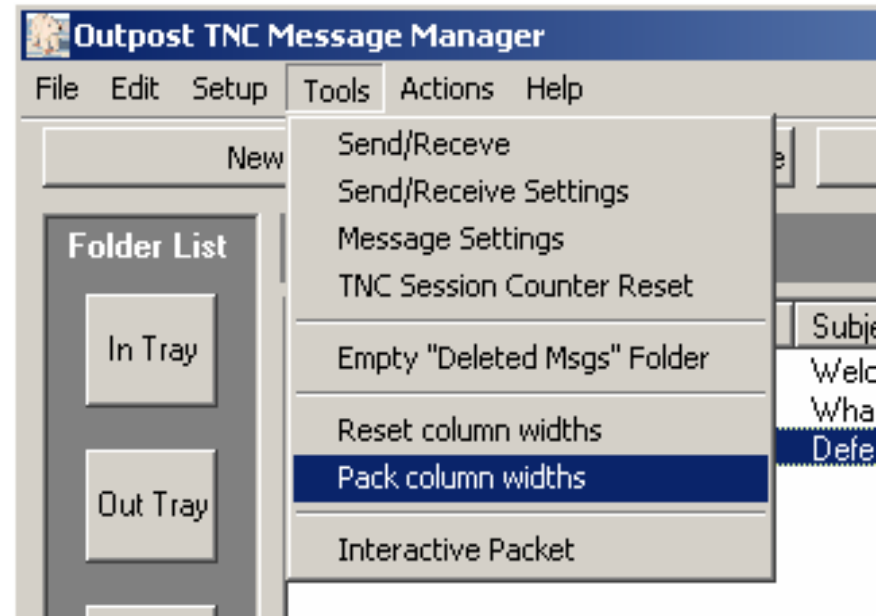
Outpost TNC Message Manager

File Edit Setup Tools Actions Help

New

Send/Receve
Send/Receive Settings
Message Settings
TNC Session Counter Reset

Empty "Deleted Msgs" Folder

Reset column widths
Pack column widths

Interactive Packet

Folder List

In Tray

Out Tray

Subje
Welc
Wha
Defe